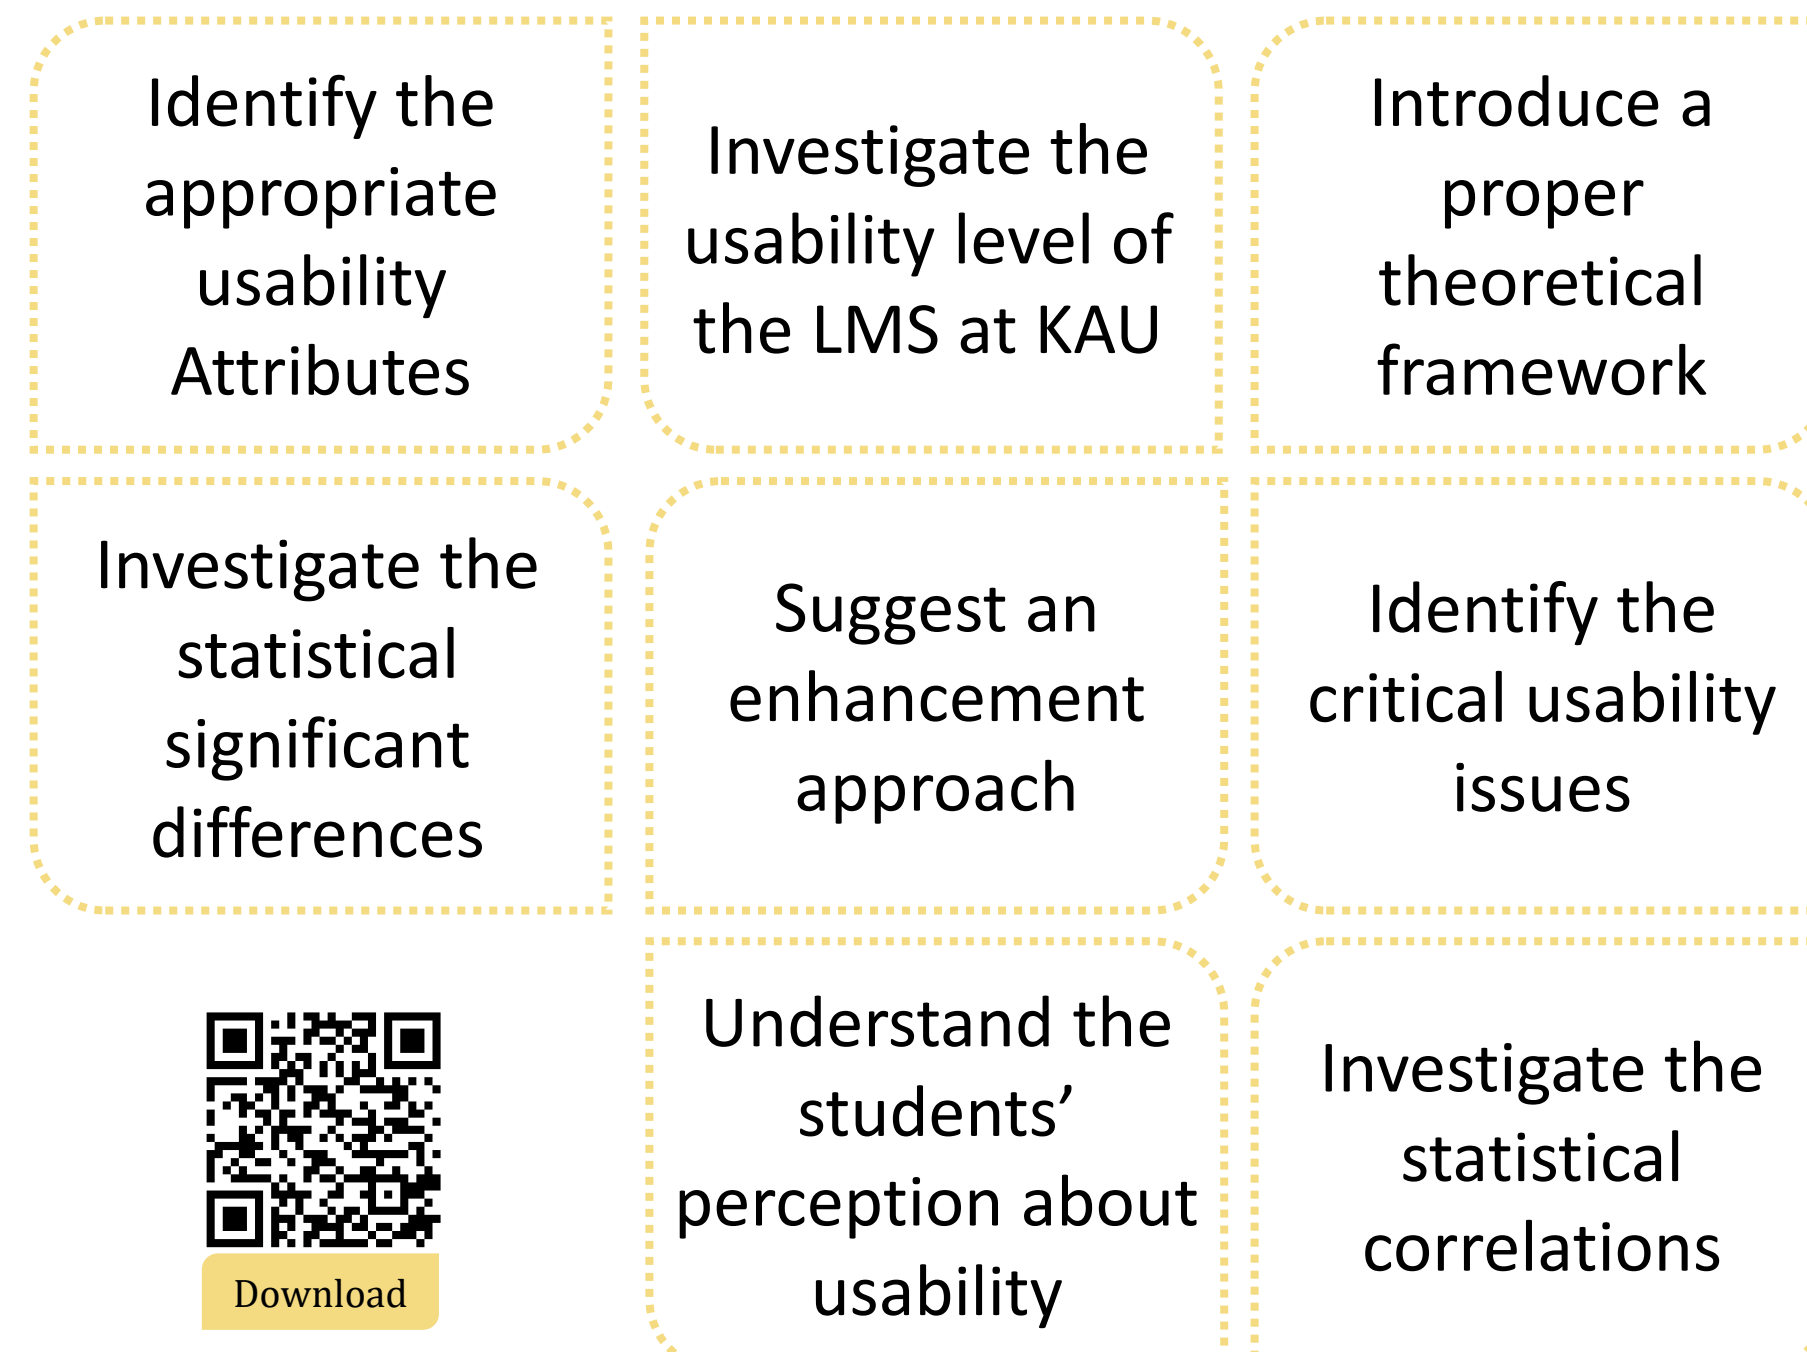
Identify the appropriate usability Attributes

Investigate the usability level of the LMS at KAU

Introduce a proper theoretical framework

Investigate the statistical significant differences

Suggest an enhancement approach

Identify the critical usability issues

Download

Understand the students’ perception about usability

Investigate the statistical correlations